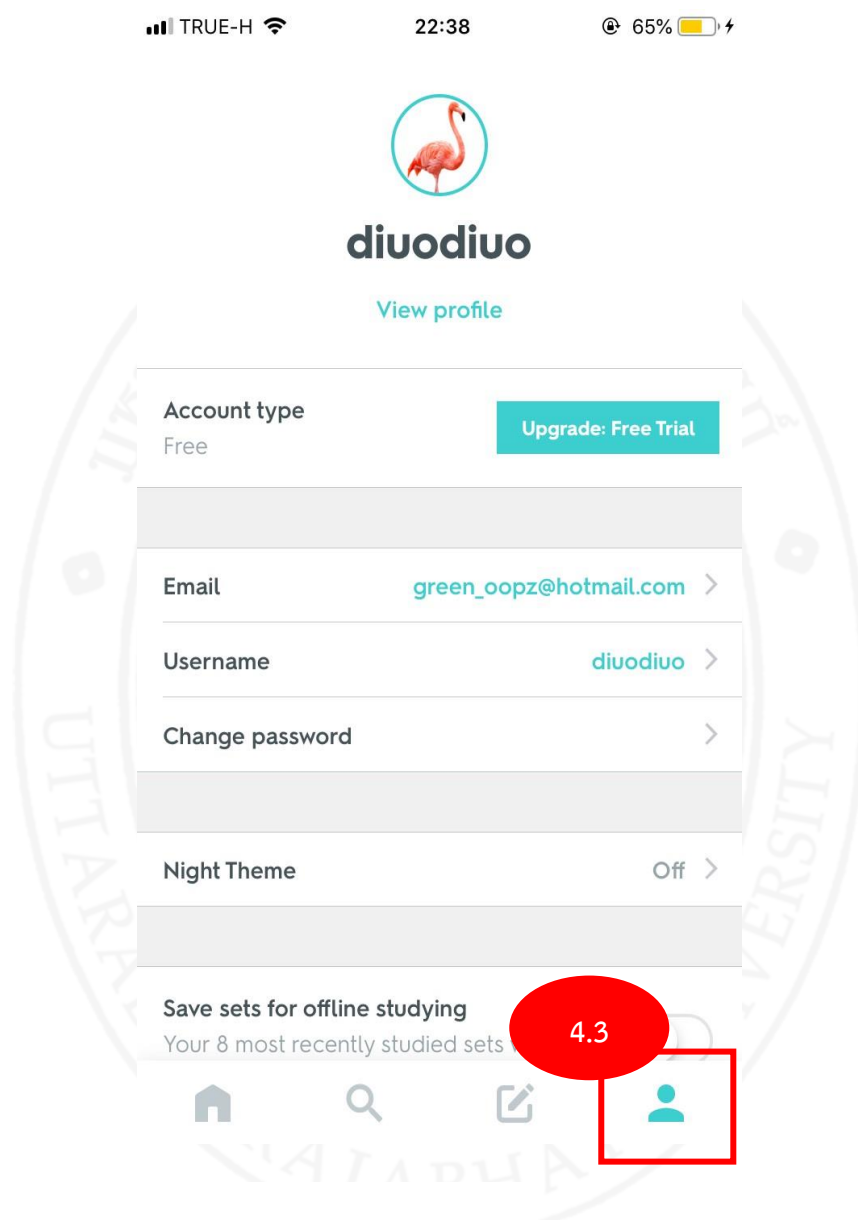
TRUE-H 22:38 65%

diuodiuo

View profile

Account type
Free

Upgrade: Free Trial

Email green_oopz@hotmail.com

Username diuodiuo

Change password

Night Theme Off

Save sets for offline studying
Your 8 most recently studied sets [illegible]

4.3